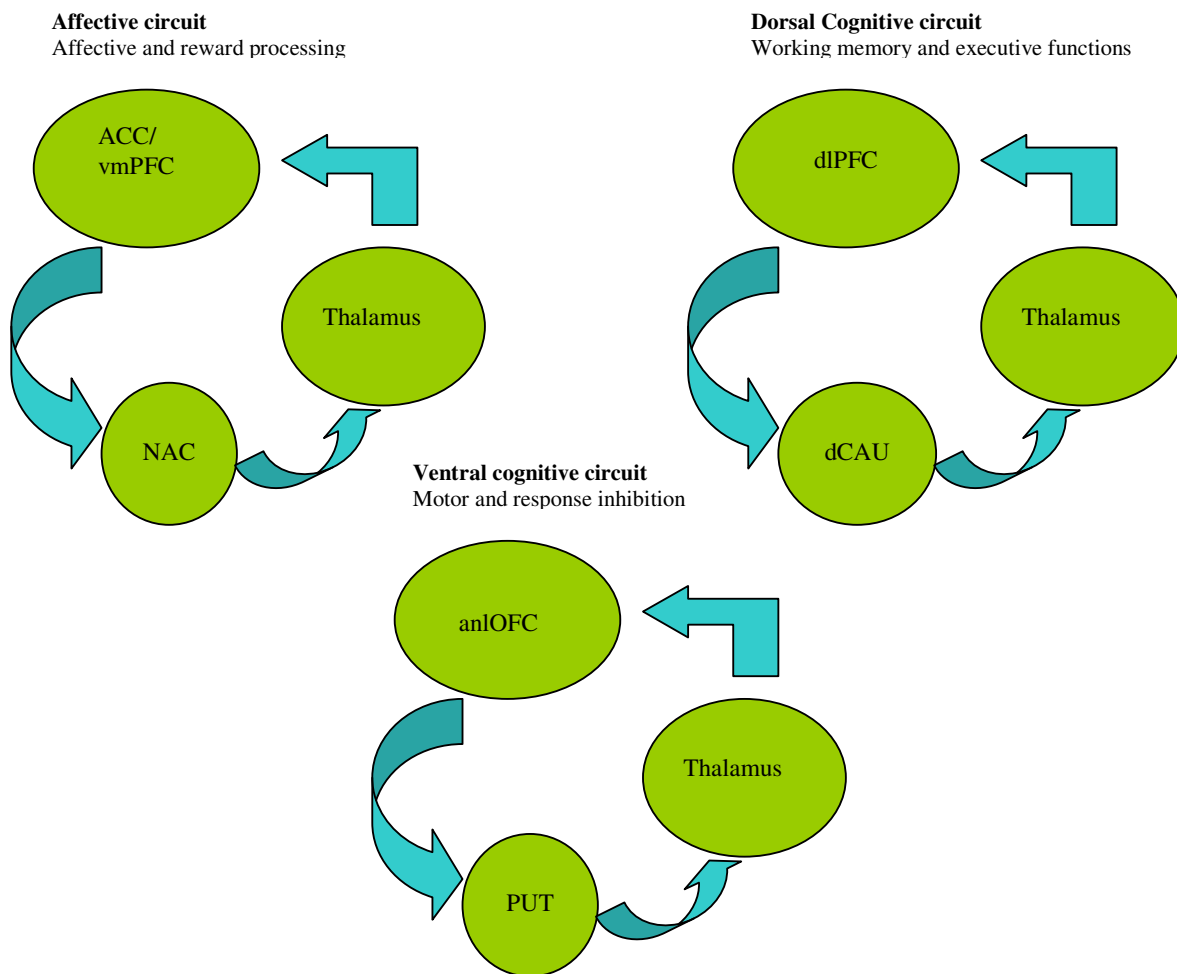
**Affective circuit**
Affective and reward processing

ACC/
vmPFC

Thalamus

NAC

**Dorsal Cognitive circuit**
Working memory and executive functions

dlPFC

Thalamus

dCAU

**Ventral cognitive circuit**
Motor and response inhibition

anlOFC

Thalamus

PUT